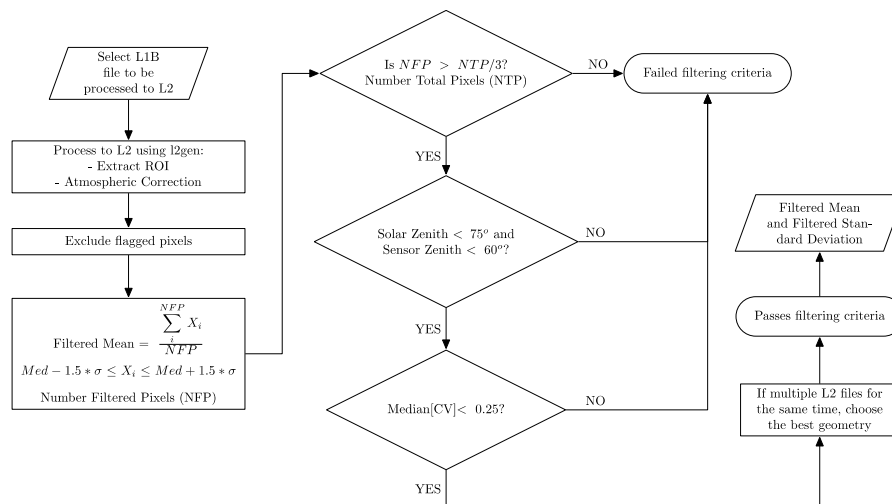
Select L1B file to be processed to L2

Process to L2 using l2gen:
- Extract ROI
- Atmospheric Correction

Exclude flagged pixels

Filtered Mean $= \frac{\sum_{i}^{NFP} X_i}{NFP}$

$Med - 1.5 * \sigma \leq X_i \leq Med + 1.5 * \sigma$

Number Filtered Pixels (NFP)

Is $NFP > NTP/3$?
Number Total Pixels (NTP)

NO

Failed filtering criteria

YES

Solar Zenith $< 75^o$ and Sensor Zenith $< 60^o$?

NO

YES

Median[CV]$< 0.25$?

NO

YES

Filtered Mean and Filtered Standard Deviation

Passes filtering criteria

If multiple L2 files for the same time, choose the best geometry